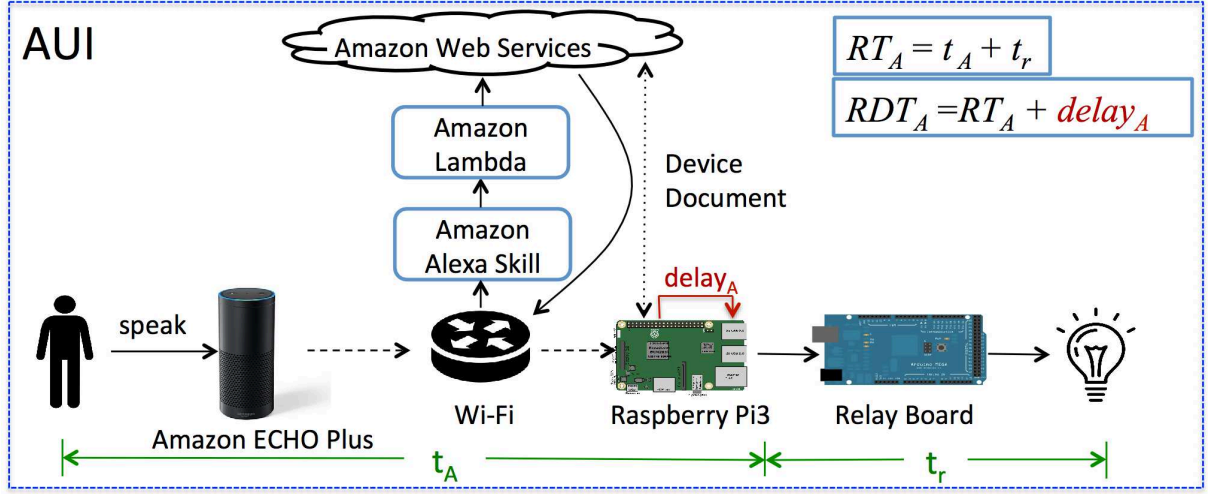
AUI

Amazon Web Services

Amazon Lambda

Amazon Alexa Skill

Device Document

$RT_A = t_A + t_r$

$RDT_A = RT_A + delay_A$

speak

delay$_A$

Amazon ECHO Plus

Wi-Fi

Raspberry Pi3

Relay Board

$t_A$

$t_r$